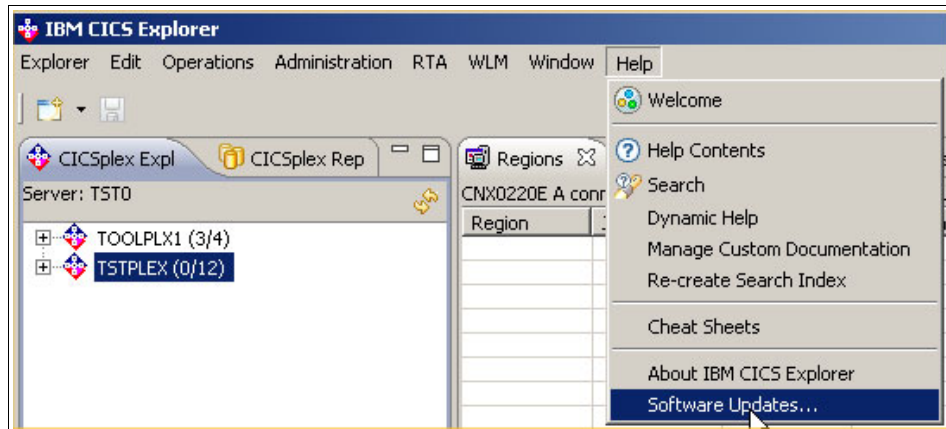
IBM CICS Explorer

Explorer Edit Operations Administration RTA WLM Window Help

CICSplex Expl CICSplex Rep

Server: TST0

TOOLPLX1 (3/4)
TSTPLEX (0/12)

Regions

CNX0220E A conn

Region

Welcome

Help Contents
Search
Dynamic Help
Manage Custom Documentation
Re-create Search Index

Cheat Sheets

About IBM CICS Explorer
Software Updates...